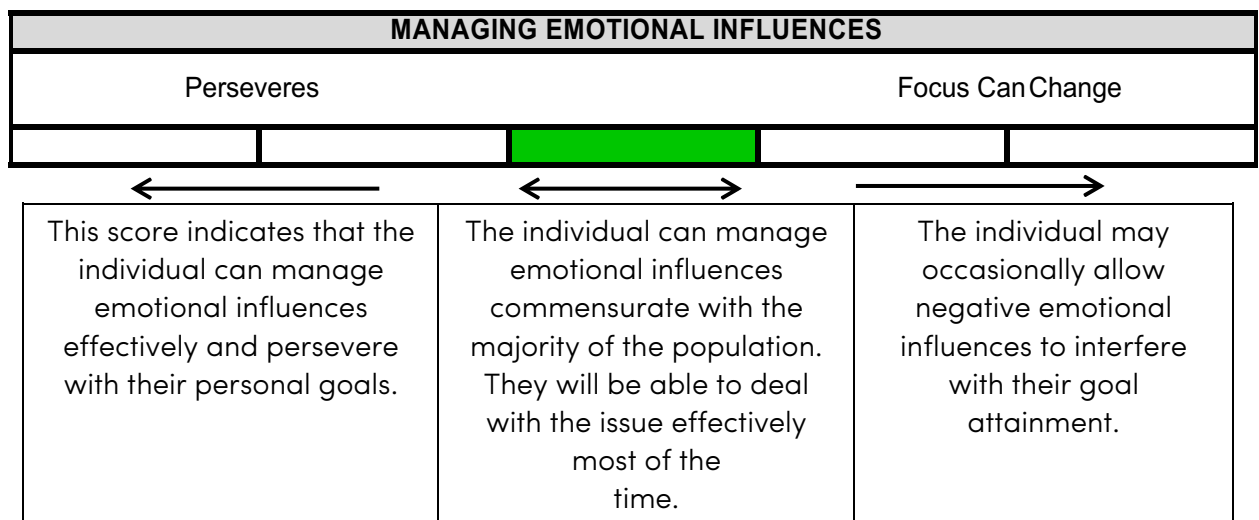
MANAGING EMOTIONAL INFLUENCES

Perseveres

Focus Can Change

This score indicates that the individual can manage emotional influences effectively and persevere with their personal goals.

The individual can manage emotional influences commensurate with the majority of the population. They will be able to deal with the issue effectively most of the time.

The individual may occasionally allow negative emotional influences to interfere with their goal attainment.